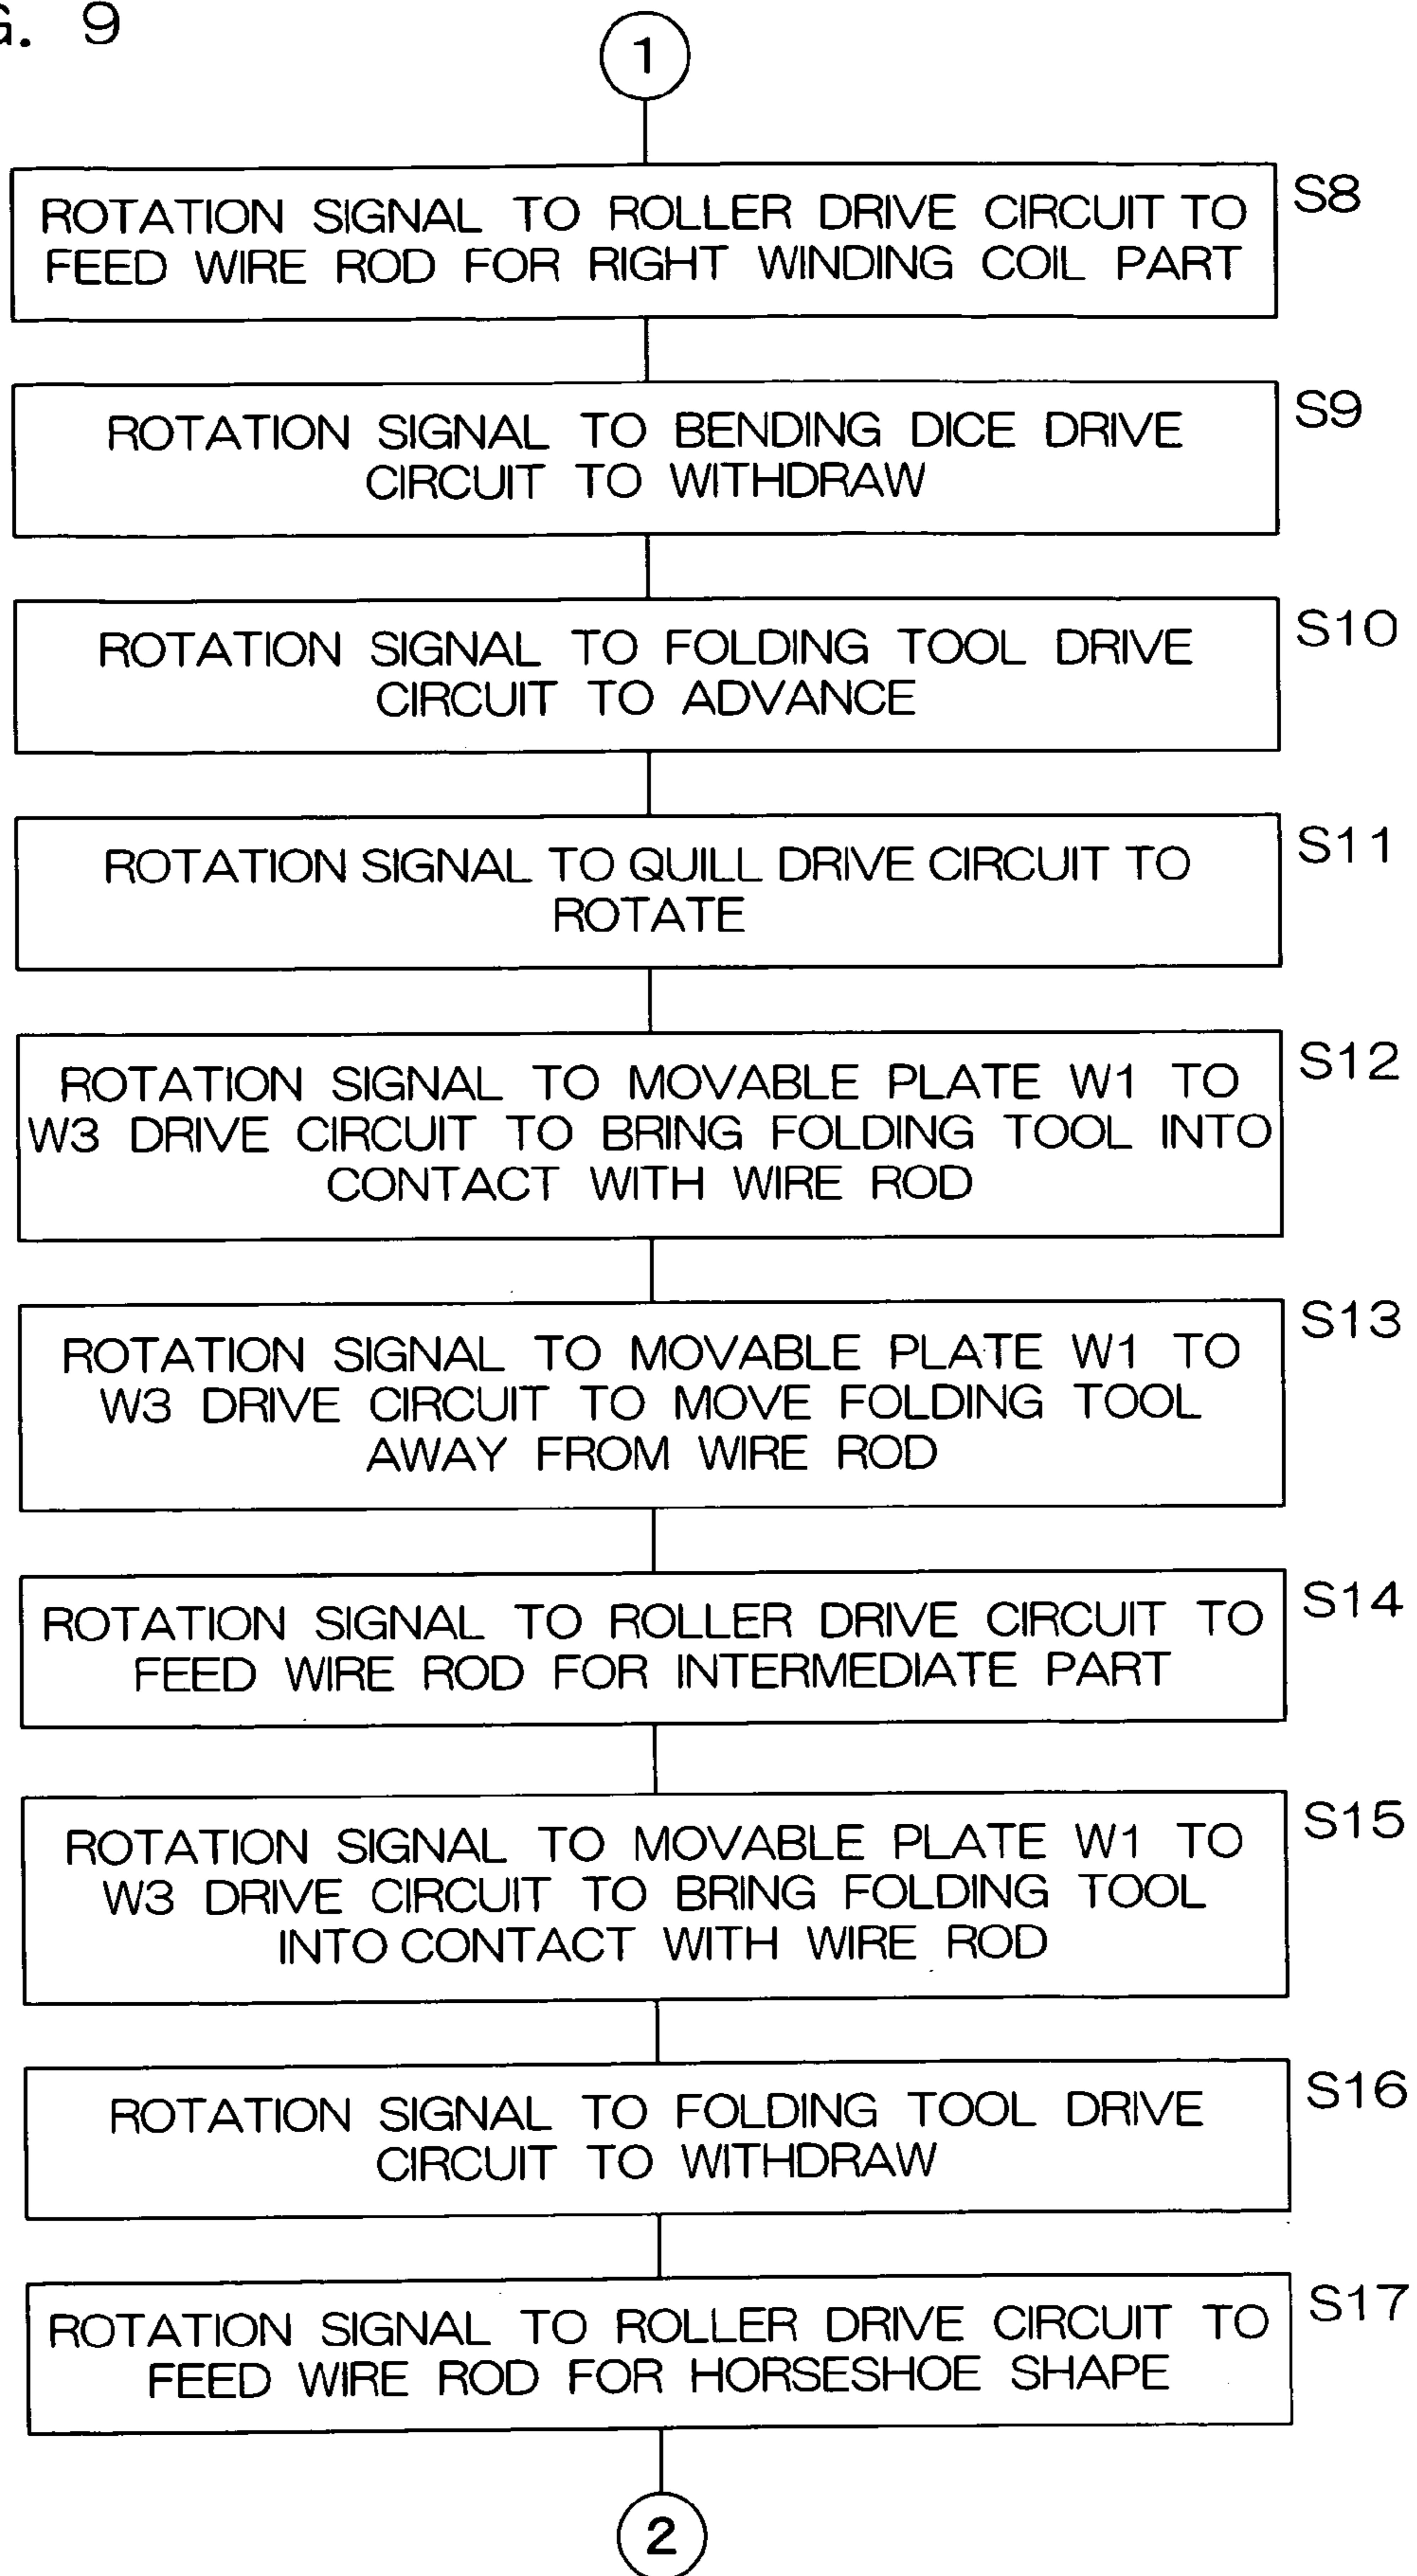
G. 9

1

ROTATION SIGNAL TO ROLLER DRIVE CIRCUIT TO FEED WIRE ROD FOR RIGHT WINDING COIL PART

S8

ROTATION SIGNAL TO BENDING DICE DRIVE CIRCUIT TO WITHDRAW

S9

ROTATION SIGNAL TO FOLDING TOOL DRIVE CIRCUIT TO ADVANCE

S10

ROTATION SIGNAL TO QUILL DRIVE CIRCUIT TO ROTATE

S11

ROTATION SIGNAL TO MOVABLE PLATE W1 TO W3 DRIVE CIRCUIT TO BRING FOLDING TOOL INTO CONTACT WITH WIRE ROD

S12

ROTATION SIGNAL TO MOVABLE PLATE W1 TO W3 DRIVE CIRCUIT TO MOVE FOLDING TOOL AWAY FROM WIRE ROD

S13

ROTATION SIGNAL TO ROLLER DRIVE CIRCUIT TO FEED WIRE ROD FOR INTERMEDIATE PART

S14

ROTATION SIGNAL TO MOVABLE PLATE W1 TO W3 DRIVE CIRCUIT TO BRING FOLDING TOOL INTO CONTACT WITH WIRE ROD

S15

ROTATION SIGNAL TO FOLDING TOOL DRIVE CIRCUIT TO WITHDRAW

S16

ROTATION SIGNAL TO ROLLER DRIVE CIRCUIT TO FEED WIRE ROD FOR HORSESHOE SHAPE

S17

2